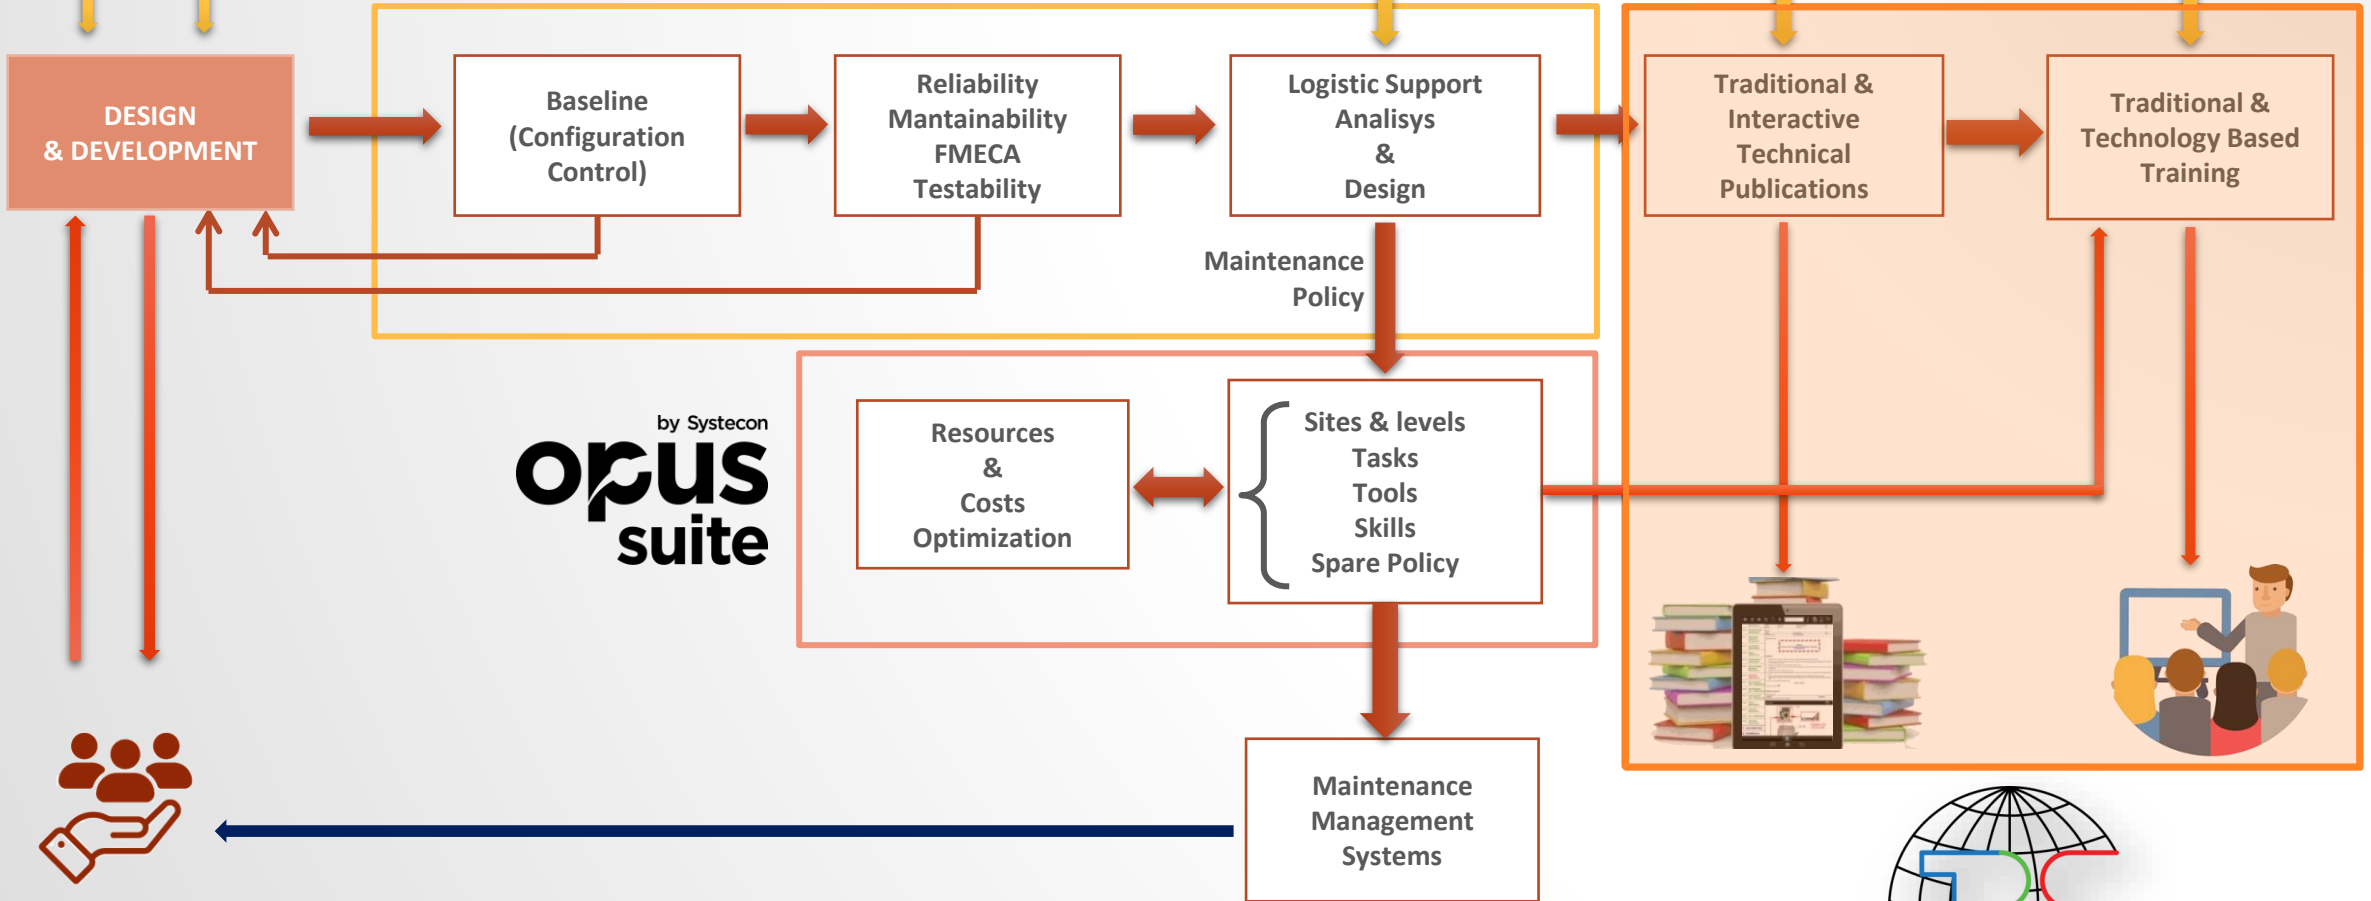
DESIGN
& DEVELOPMENT

Baseline
(Configuration
Control)

Reliability
Mantainability
FMECA
Testability

Logistic Support
Analisys
&
Design

Traditional &
Interactive
Technical
Publications

Traditional &
Technology Based
Training

Maintenance
Policy

by Systecon
opus
suite

Resources
&
Costs
Optimization

Sites & levels
Tasks
Tools
Skills
Spare Policy

Maintenance
Management
Systems